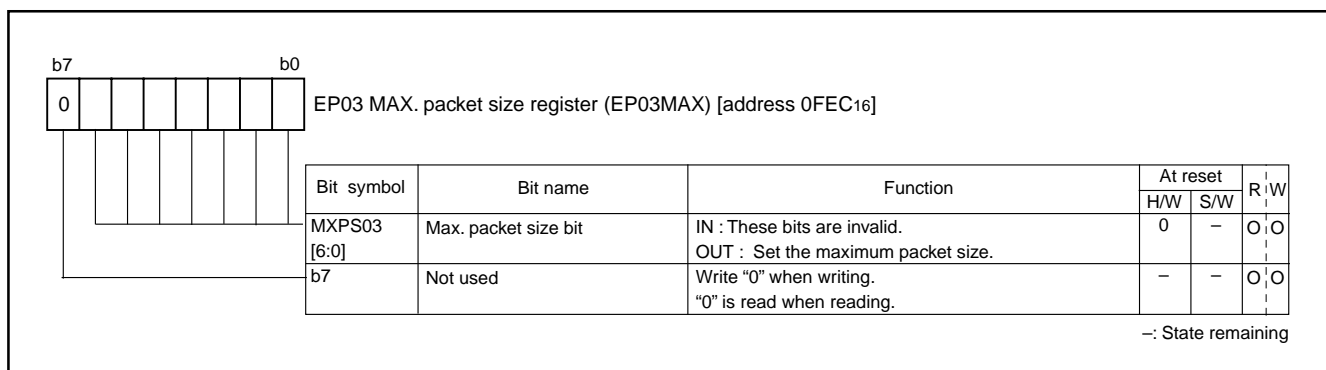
b7 b0

0

EP03 MAX. packet size register (EP03MAX) [address 0FEC$_{16}$]

| Bit symbol | Bit name | Function | At reset H/W | At reset S/W | R | W |
|---|---|---|---|---|---|---|
| MXPS03 [6:0] | Max. packet size bit | IN : These bits are invalid. OUT : Set the maximum packet size. | 0 | – | O | O |
| b7 | Not used | Write “0” when writing. “0” is read when reading. | – | – | O | O |

–: State remaining